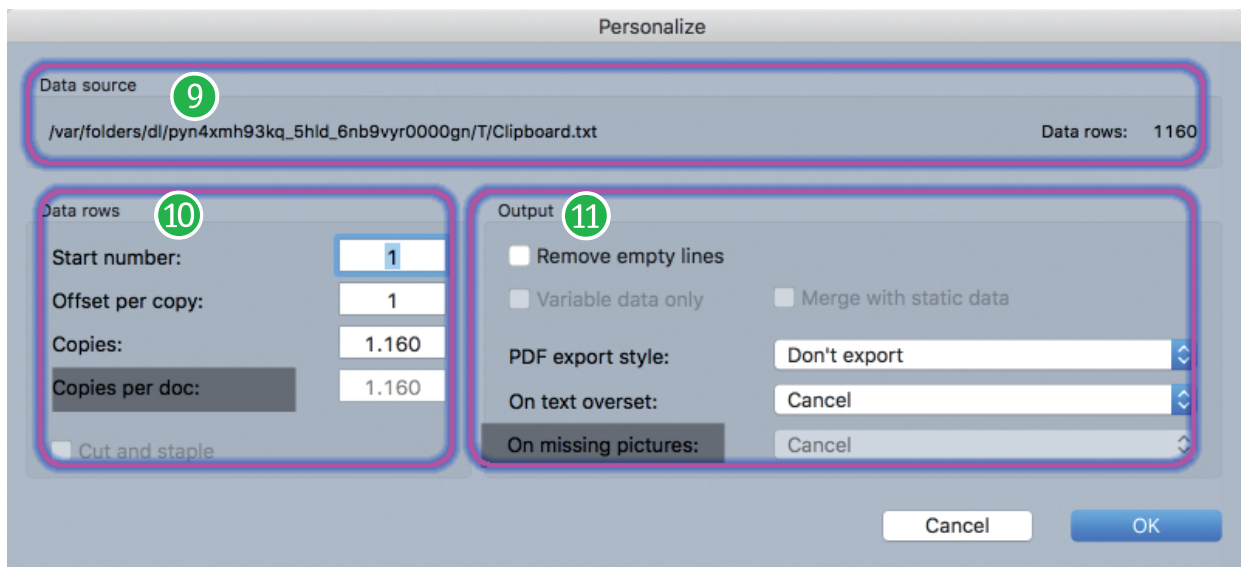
Personalize

Data source
9
/var/folders/dl/pyn4xmh93kq_5hld_6nb9vyr0000gn/T/Clipboard.txt
Data rows: 1160

Data rows
10
Start number: 1
Offset per copy: 1
Copies: 1.160
Copies per doc: 1.160
Cut and staple

Output
11
Remove empty lines
Variable data only
Merge with static data
PDF export style: Don't export
On text overset: Cancel
On missing pictures: Cancel

Cancel
OK